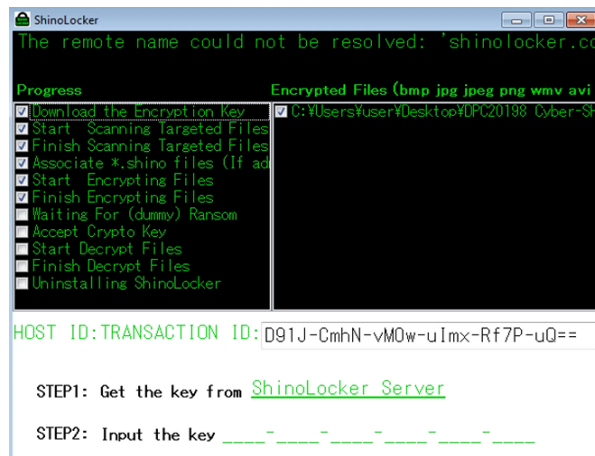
ShinoLocker

The remote name could not be resolved: 'shinolocker.co

Progress

Download the Encryption Key
Start Scanning Targeted Files
Finish Scanning Targeted Files
Associate *.shino files (If ad
Start Encrypting Files
Finish Encrypting Files
Waiting For (dummy) Ransom
Accept Crypto Key
Start Decrypt Files
Finish Decrypt Files
Uninstalling ShinoLocker

Encrypted Files (bmp jpg jpeg png wmv avi

C:¥Users¥user¥Desktop¥DPC20198 Cyber-S

HOST ID:TRANSACTION ID: D91J-CmhN-vMOw-uImx-Rf7P-uQ==

STEP1: Get the key from ShinoLocker Server

STEP2: Input the key ____-____-____-____-____-____